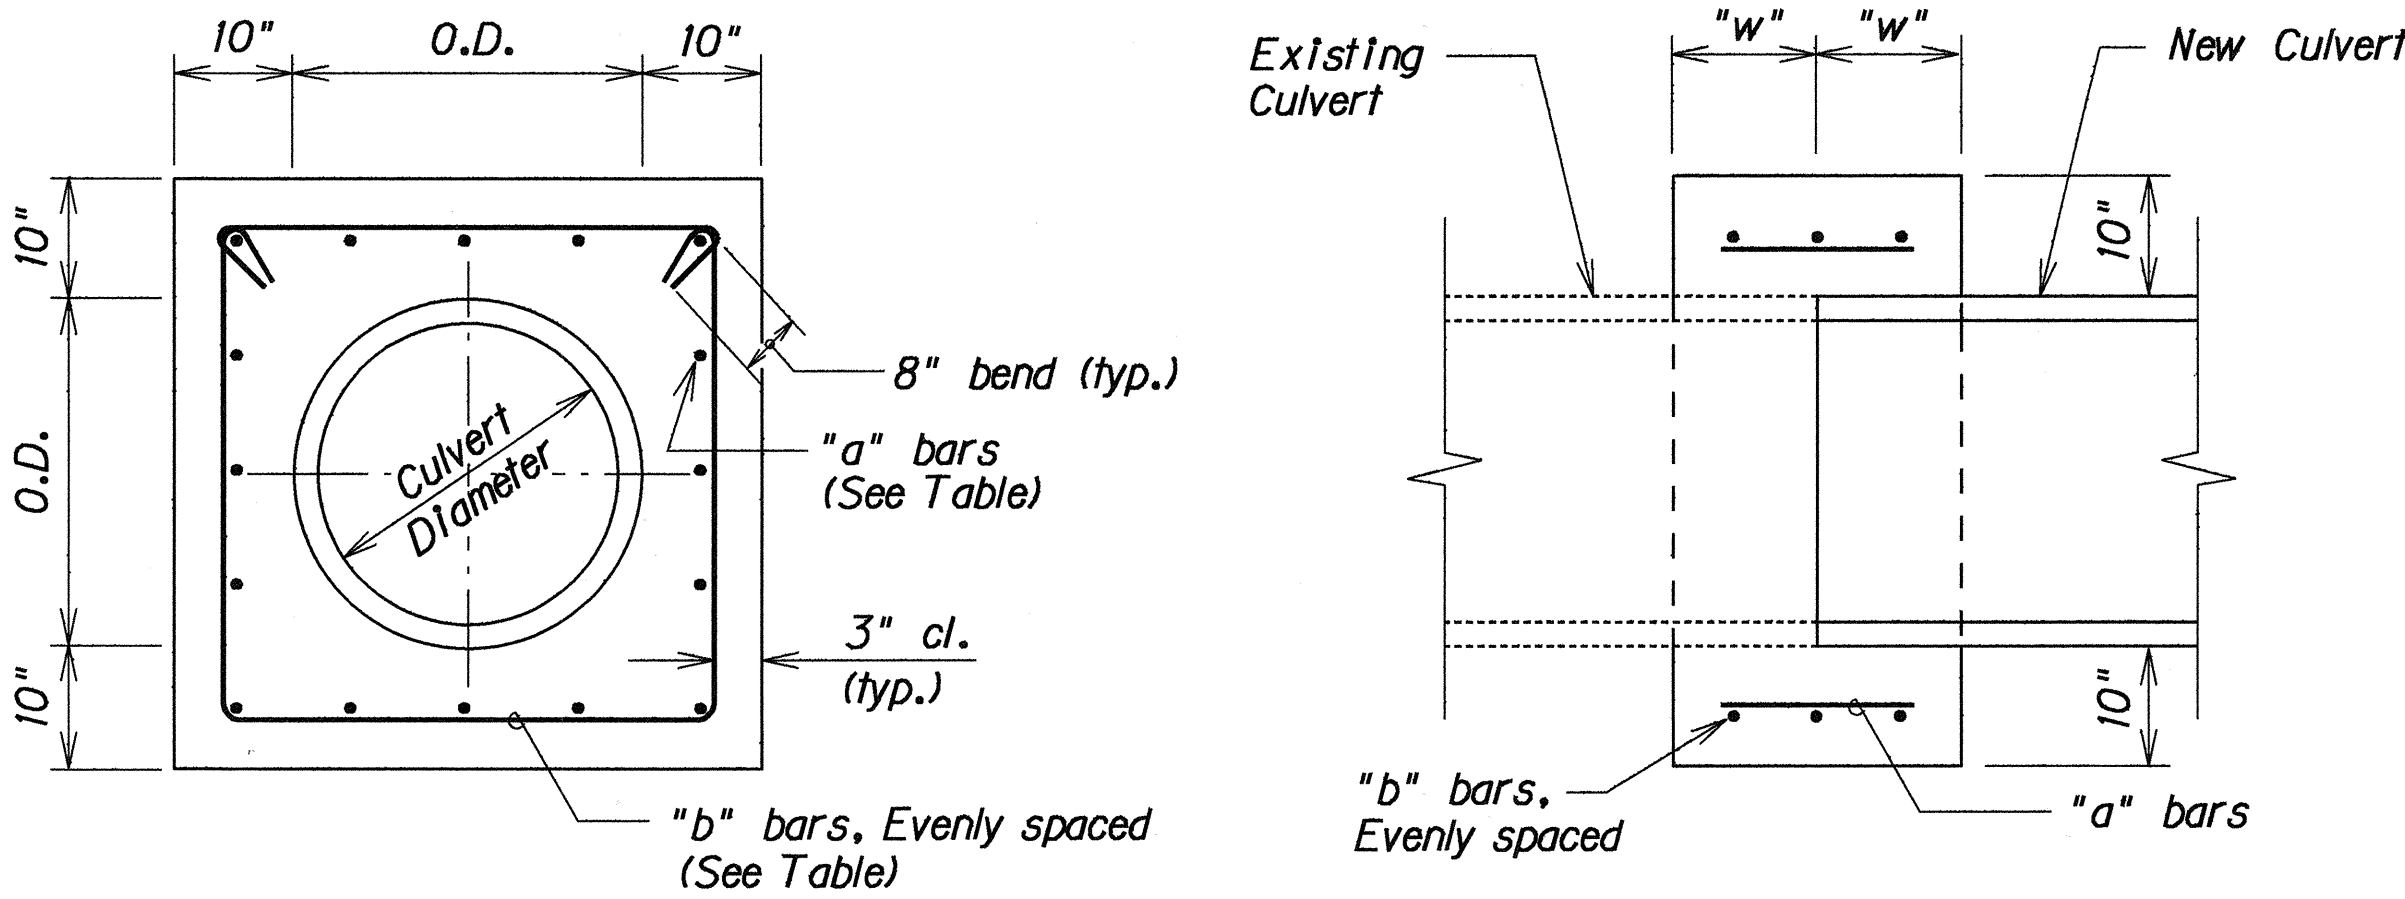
10"
O.D.
10"
10"
O.D.
10"
Culvert Diameter
8" bend (typ.)
"a" bars (See Table)
3" cl. (typ.)
"b" bars, Evenly spaced (See Table)

"w"
"w"
Existing Culvert
New Culvert
10"
10"
"b" bars, Evenly spaced
"a" bars